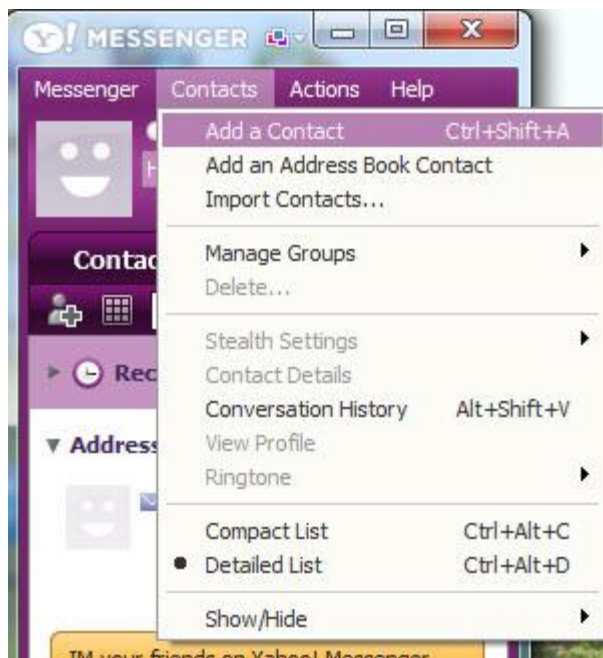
MESSENGER

Messenger Contacts Actions Help

Add a Contact Ctrl+Shift+A
Add an Address Book Contact
Import Contacts...

Manage Groups
Delete...

Stealth Settings
Contact Details
Conversation History Alt+Shift+V
View Profile
Ringtone

Compact List Ctrl+Alt+C
Detailed List Ctrl+Alt+D

Show/Hide

Contac

Rec

Address

IM your friends on Yahoo! Messenger